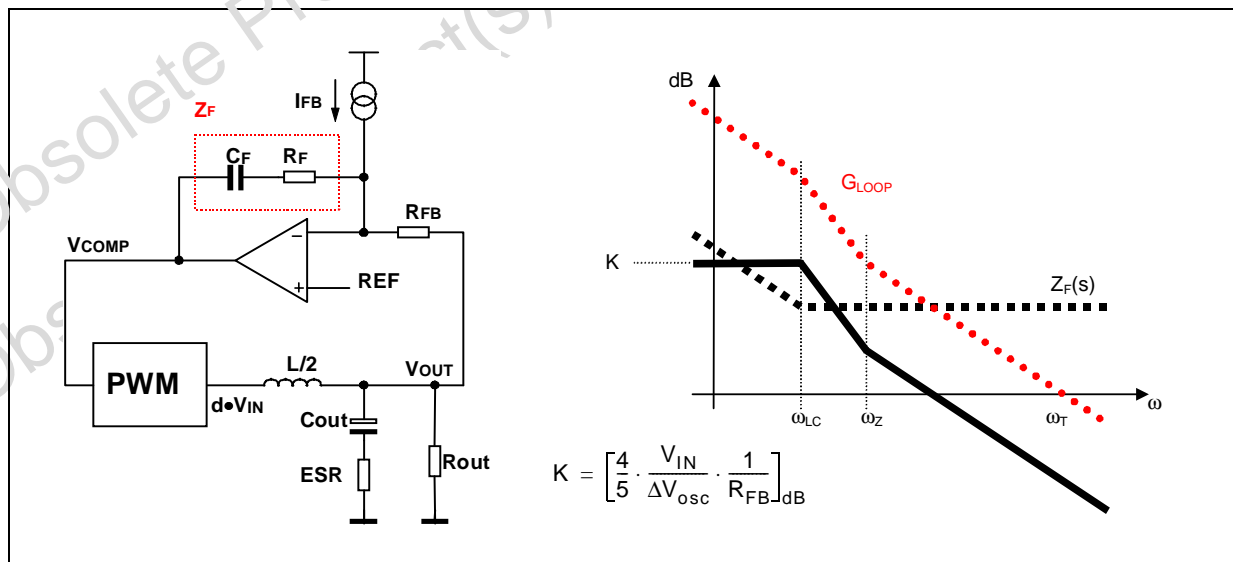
Obsolete Product(s)

Obsolete Product(s)

$I_{FB}$

$Z_F$

$C_F$ $R_F$

$R_{FB}$

$V_{COMP}$

−

+

REF

PWM

L/2

$V_{OUT}$

$d \bullet V_{IN}$

Cout

ESR

Rout

dB

$G_{LOOP}$

K

$Z_F(s)$

$\omega_{LC}$ $\omega_Z$ $\omega_T$ $\omega$

$K = \left[\frac{4}{5} \cdot \frac{V_{IN}}{\Delta V_{osc}} \cdot \frac{1}{R_{FB}}\right]_{dB}$